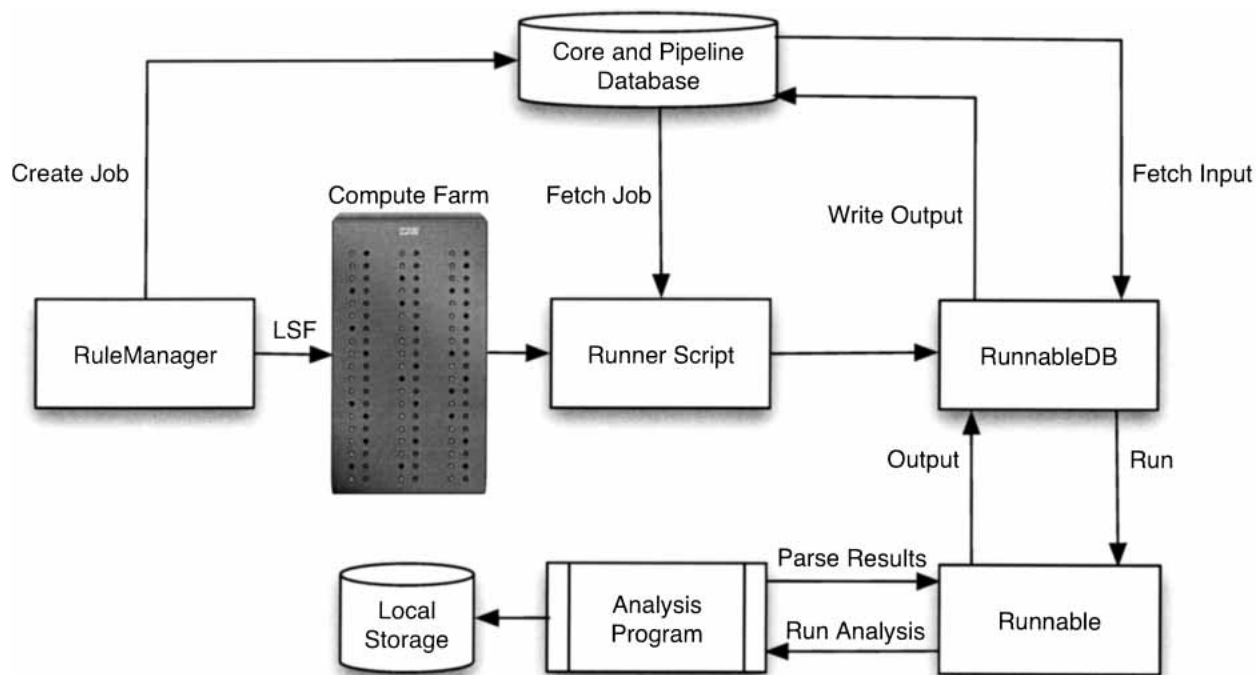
Core and Pipeline Database

Create Job

Compute Farm

Fetch Job

Write Output

Fetch Input

RuleManager

LSF

Runner Script

RunnableDB

Output

Run

Parse Results

Local Storage

Analysis Program

Run Analysis

Runnable